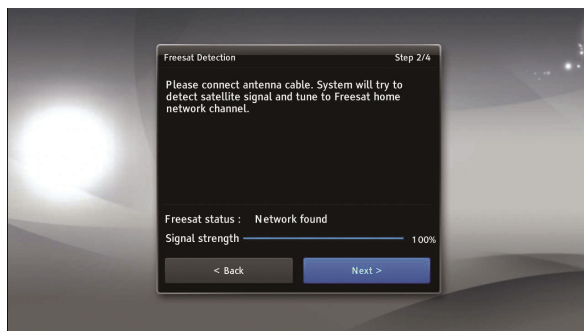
Freesat Detection

Step 2/4

Please connect antenna cable. System will try to detect satellite signal and tune to Freesat home network channel.

Freesat status : Network found

Signal strength 100%

< Back

Next >